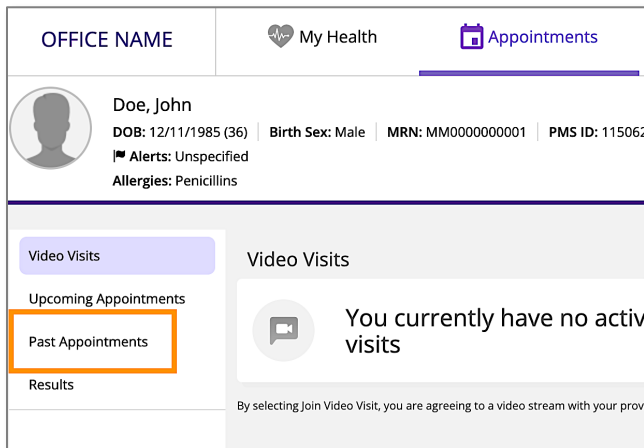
OFFICE NAME

My Health

Appointments

Doe, John

DOB: 12/11/1985 (36) | Birth Sex: Male | MRN: MM0000000001 | PMS ID: 11506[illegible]

Alerts: Unspecified

Allergies: Penicillins

Video Visits

Upcoming Appointments

Past Appointments

Results

Video Visits

You currently have no activ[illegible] visits

By selecting Join Video Visit, you are agreeing to a video stream with your prov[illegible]